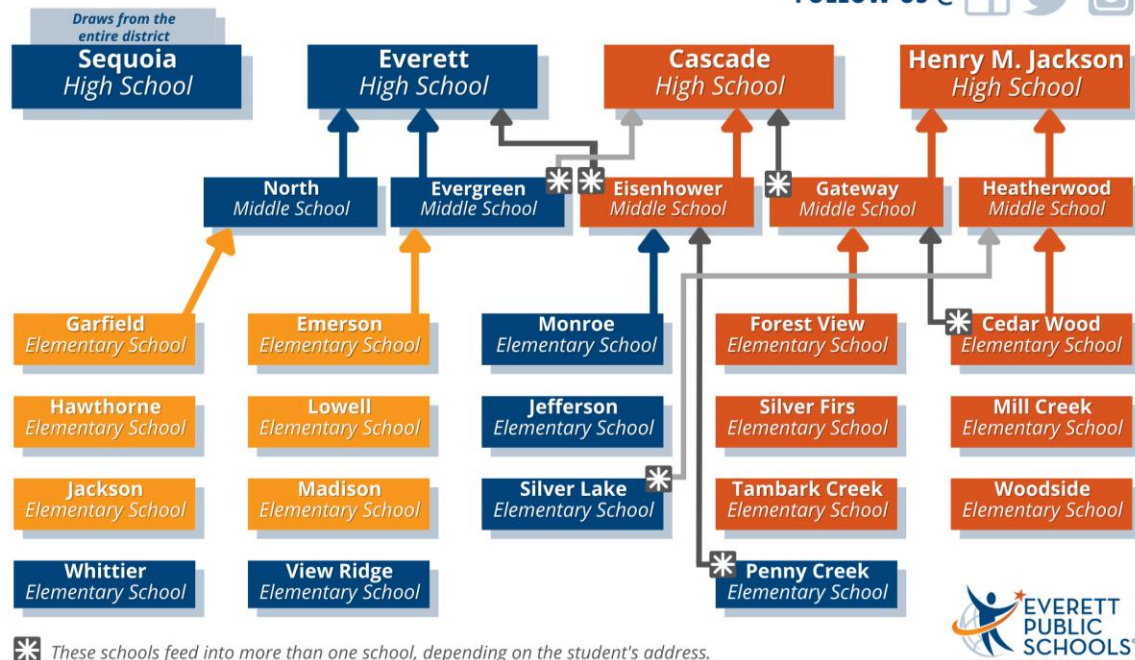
FOLLOW US

Draws from the entire district

Sequoia High School

Everett High School

Cascade High School

Henry M. Jackson High School

North Middle School

Evergreen Middle School

Eisenhower Middle School

Gateway Middle School

Heatherwood Middle School

Garfield Elementary School

Emerson Elementary School

Monroe Elementary School

Forest View Elementary School

Cedar Wood Elementary School

Hawthorne Elementary School

Lowell Elementary School

Jefferson Elementary School

Silver Firs Elementary School

Mill Creek Elementary School

Jackson Elementary School

Madison Elementary School

Silver Lake Elementary School

Tambark Creek Elementary School

Woodside Elementary School

Whittier Elementary School

View Ridge Elementary School

Penny Creek Elementary School

EVERETT PUBLIC SCHOOLS

These schools feed into more than one school, depending on the student's address.